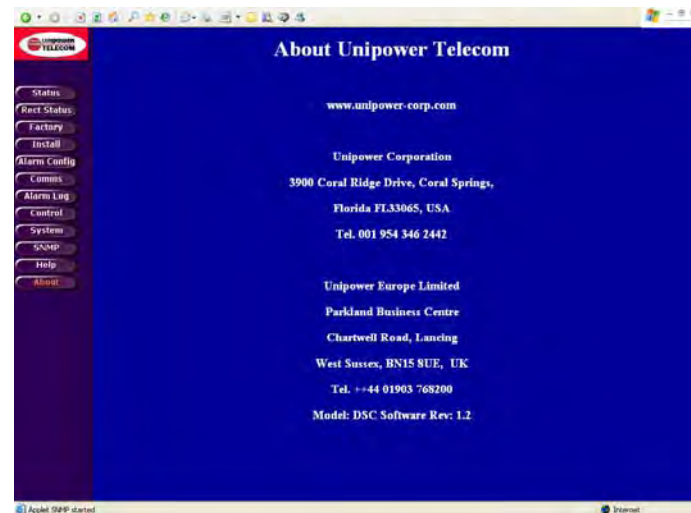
TELECOM

About Unipower Telecom

Status
Rect Status
Factory
Install
Alarm Config
Comms
Alarm Log
Control
System
SNMP
Help
About

www.unipower-corp.com

Unipower Corporation

3900 Coral Ridge Drive, Coral Springs,

Florida FL33065, USA

Tel. 001 954 346 2442

Unipower Europe Limited

Parkland Business Centre

Chartwell Road, Lancing

West Sussex, BN15 8UE, UK

Tel. ++44 01903 768200

Model: DSC Software Rev: 1.2

Applet SNMP started

Internet